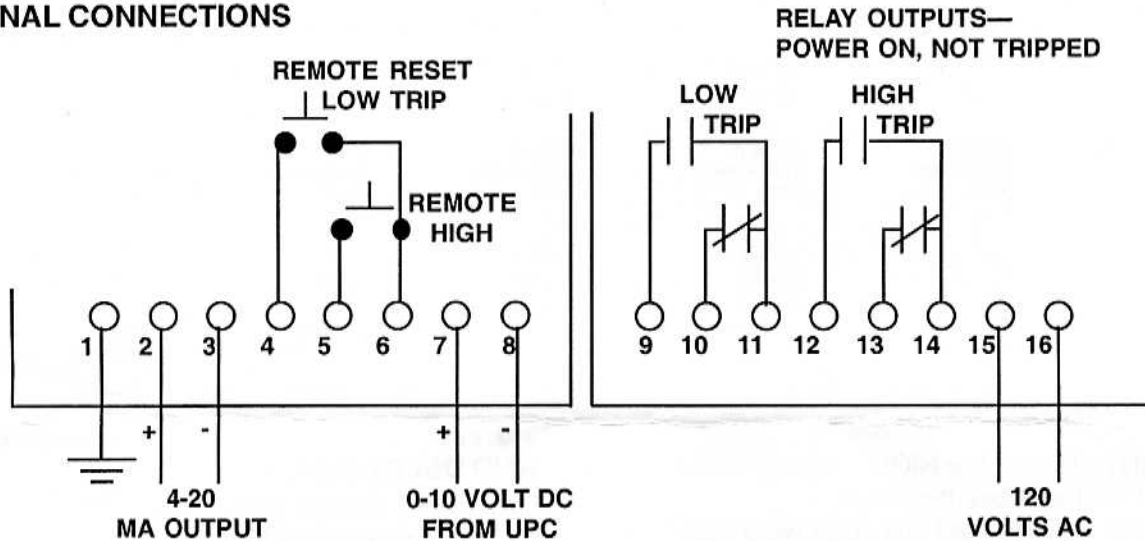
NAL CONNECTIONS

RELAY OUTPUTS—
POWER ON, NOT TRIPPED

REMOTE RESET
LOW TRIP

REMOTE
HIGH

LOW
TRIP

HIGH
TRIP

1 2 3 4 5 6 7 8

9 10 11 12 13 14 15 16

+ -

+ -

4-20
MA OUTPUT

0-10 VOLT DC
FROM UPC

120
VOLTS AC